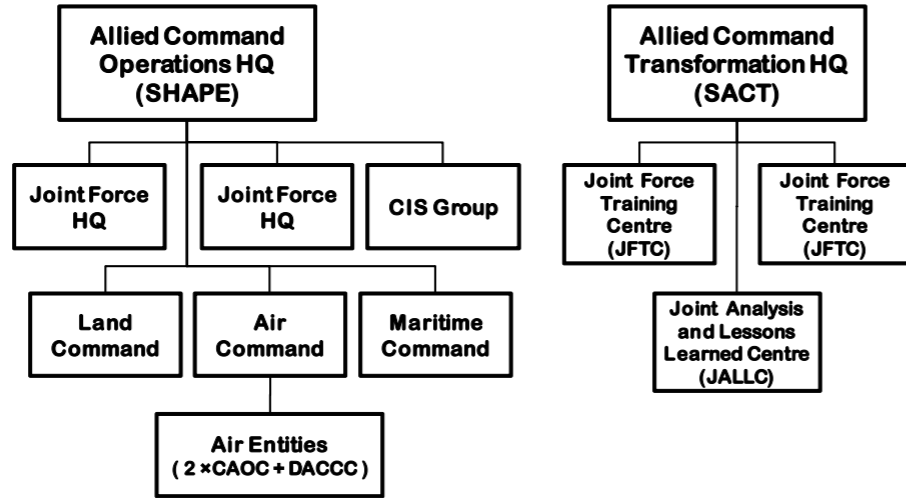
Allied Command Operations HQ (SHAPE)

Joint Force HQ

Joint Force HQ

CIS Group

Land Command

Air Command

Maritime Command

Air Entities ( 2 ×CAOC + DACCC )

Allied Command Transformation HQ (SACT)

Joint Force Training Centre (JFTC)

Joint Force Training Centre (JFTC)

Joint Analysis and Lessons Learned Centre (JALLC)